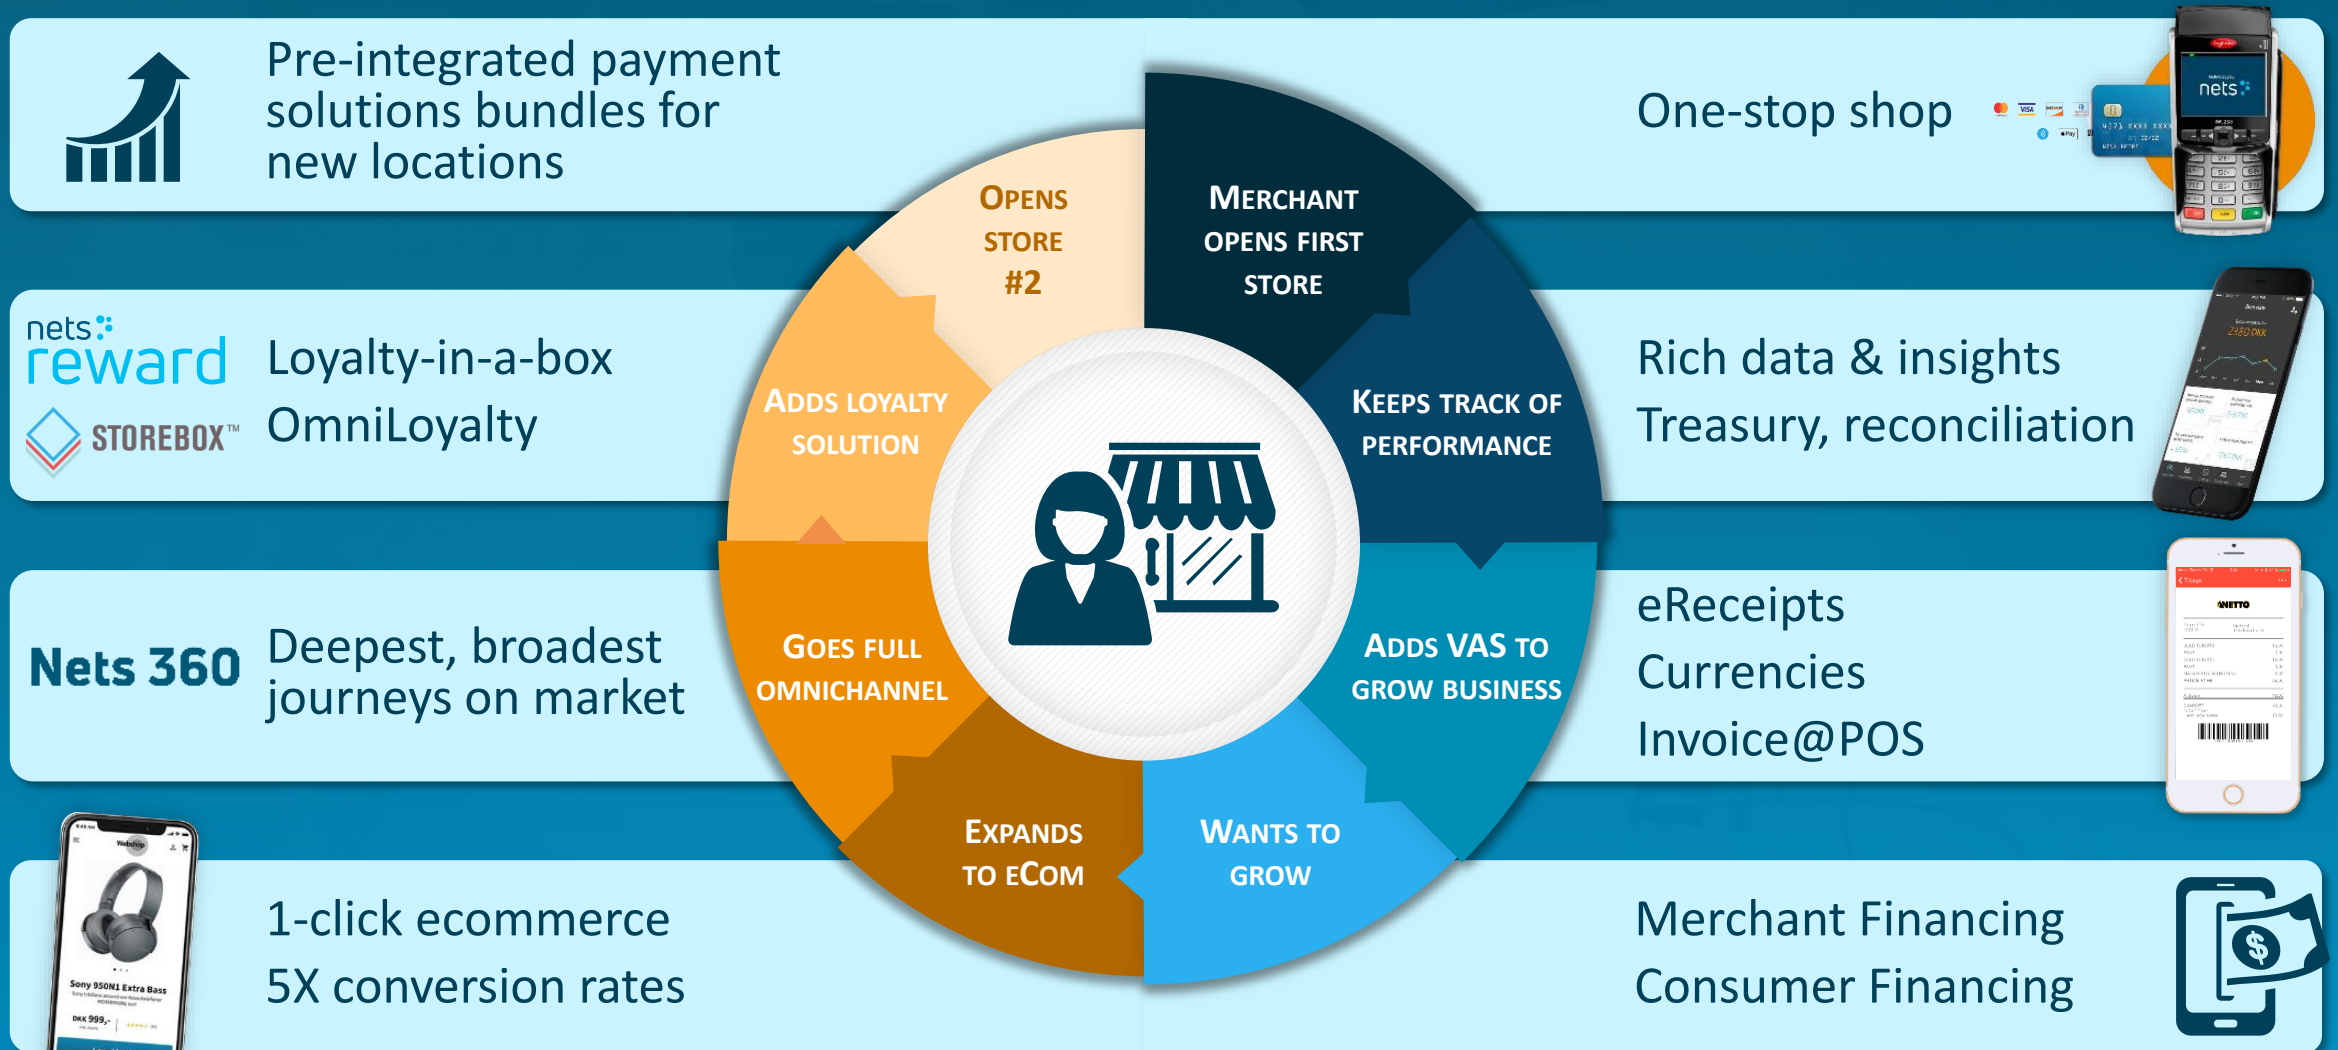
Pre-integrated payment solutions bundles for new locations

One-stop shop

nets

nets reward

STOREBOX™

Loyalty-in-a-box

OmniLoyalty

Rich data & insights

Treasury, reconciliation

Nets 360

Deepest, broadest journeys on market

eReceipts

Currencies

Invoice@POS

1-click ecommerce

5X conversion rates

Merchant Financing

Consumer Financing

MERCHANT OPENS FIRST STORE

KEEPS TRACK OF PERFORMANCE

ADDS VAS TO GROW BUSINESS

WANTS TO GROW

EXPANDS TO ECOM

GOES FULL OMNICHANNEL

ADDS LOYALTY SOLUTION

OPENS STORE #2

NETTO

Sony 950N1 Extra Bass

DKK 999,-